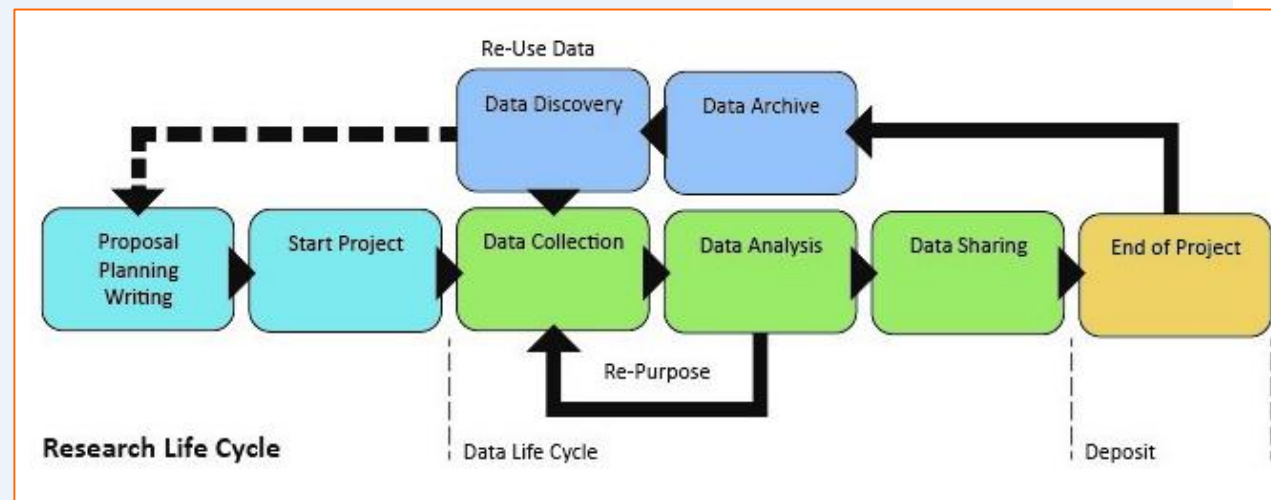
Re-Use Data

Data Discovery

Data Archive

Proposal
Planning
Writing

Start Project

Data Collection

Data Analysis

Data Sharing

End of Project

Re-Purpose

Research Life Cycle

Data Life Cycle

Deposit